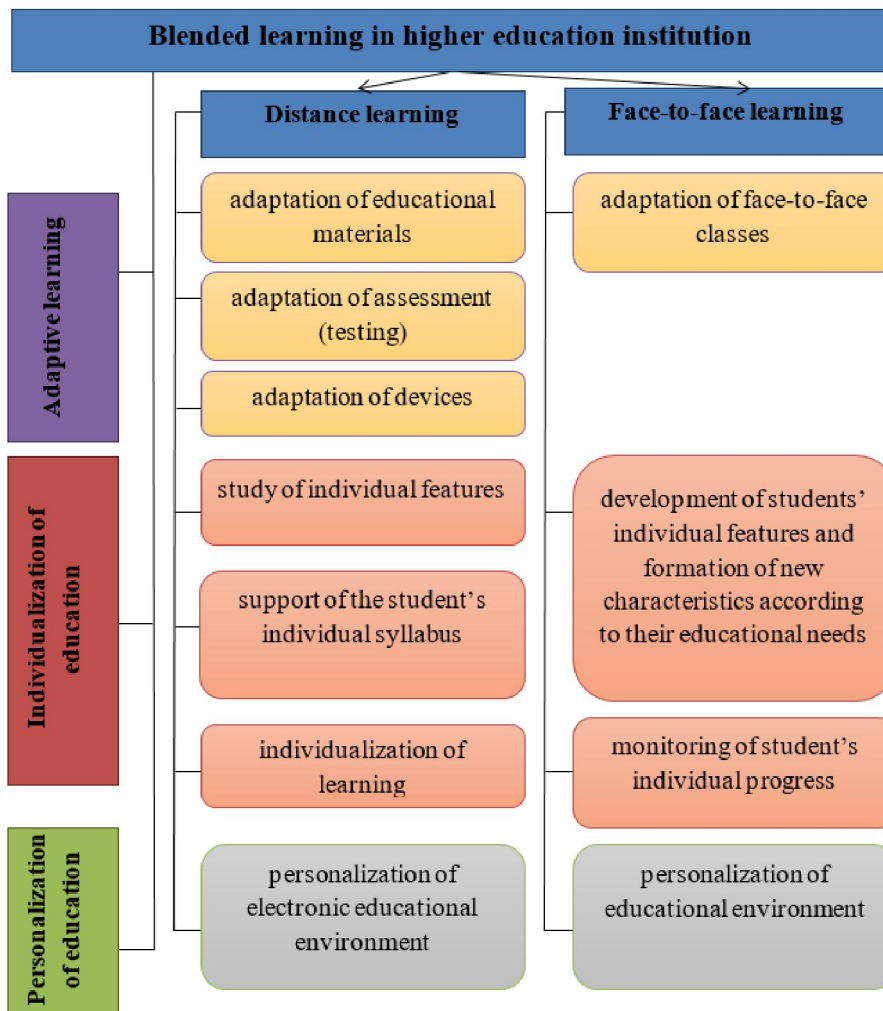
Blended learning in higher education institution

Distance learning

Face-to-face learning

Adaptive learning

adaptation of educational materials

adaptation of face-to-face classes

adaptation of assessment (testing)

adaptation of devices

Individualization of education

study of individual features

development of students' individual features and formation of new characteristics according to their educational needs

support of the student's individual syllabus

individualization of learning

monitoring of student's individual progress

Personalization of education

personalization of electronic educational environment

personalization of educational environment